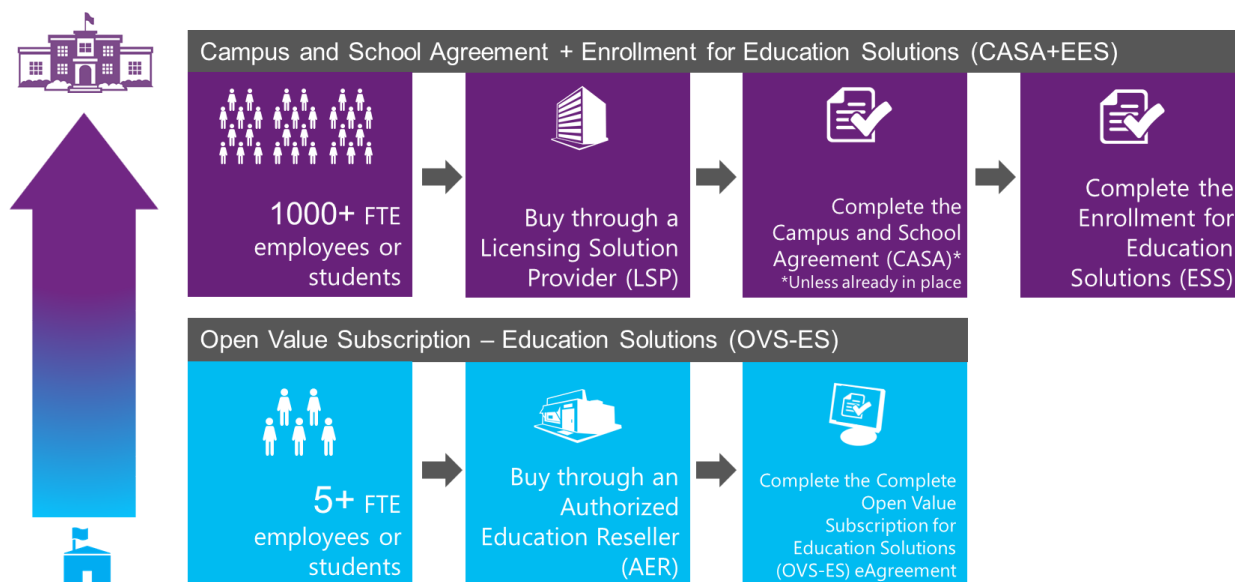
Campus and School Agreement + Enrollment for Education Solutions (CASA+EES)

1000+ FTE employees or students

Buy through a Licensing Solution Provider (LSP)

Complete the Campus and School Agreement (CASA)*
*Unless already in place

Complete the Enrollment for Education Solutions (ESS)

Open Value Subscription – Education Solutions (OVS-ES)

5+ FTE employees or students

Buy through an Authorized Education Reseller (AER)

Complete the Complete Open Value Subscription for Education Solutions (OVS-ES) eAgreement